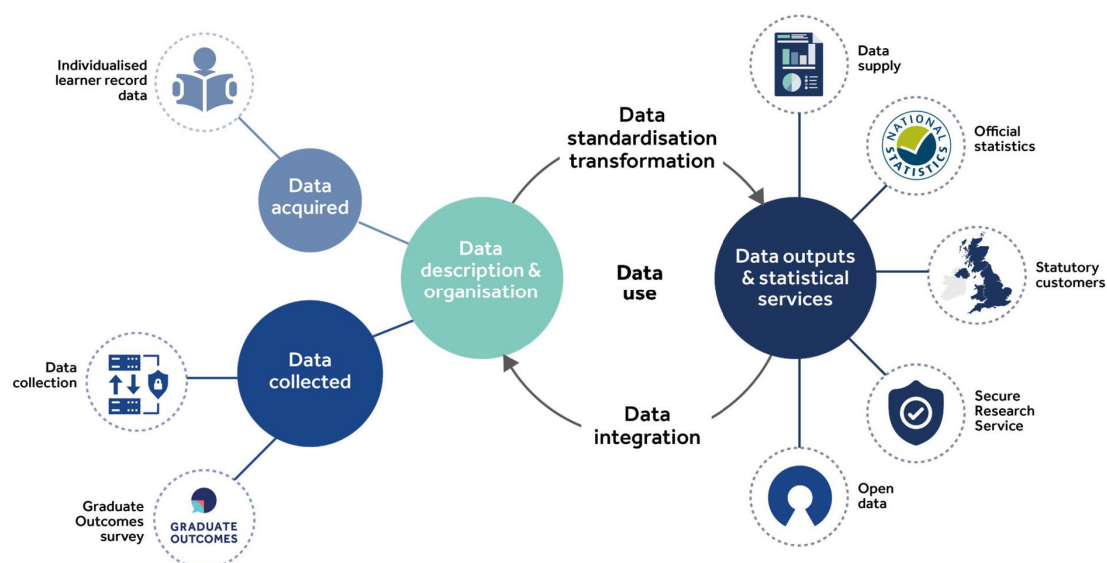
Individualised learner record data

Data acquired

Data collection

Data collected

Graduate Outcomes survey

GRADUATE OUTCOMES

Data description & organisation

Data standardisation transformation

Data use

Data integration

Data outputs & statistical services

Data supply

Official statistics

NATIONAL STATISTICS

Statutory customers

Secure Research Service

Open data